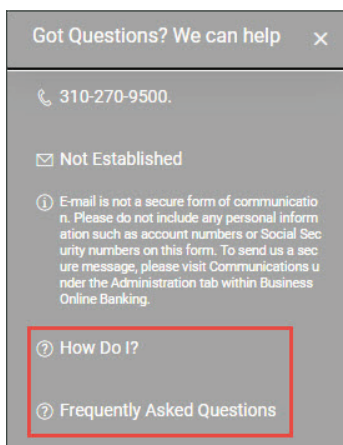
Got Questions? We can help ×

310-270-9500.

Not Established

E-mail is not a secure form of communication. Please do not include any personal information such as account numbers or Social Security numbers on this form. To send us a secure message, please visit Communications under the Administration tab within Business Online Banking.

How Do I?

Frequently Asked Questions